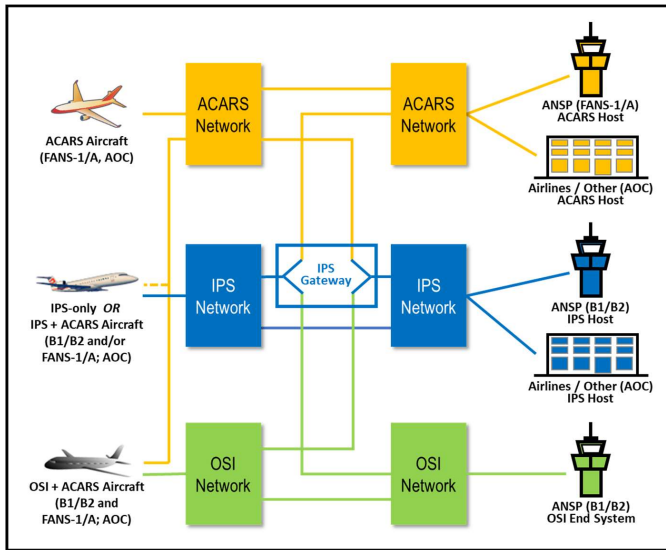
ACARS Aircraft (FANS-1/A, AOC)

ACARS Network

ACARS Network

ANSP (FANS-1/A) ACARS Host

Airlines / Other (AOC) ACARS Host

IPS-only OR IPS + ACARS Aircraft (B1/B2 and/or FANS-1/A; AOC)

IPS Network

IPS Gateway

IPS Network

ANSP (B1/B2) IPS Host

Airlines / Other (AOC) IPS Host

OSI + ACARS Aircraft (B1/B2 and FANS-1/A; AOC)

OSI Network

OSI Network

ANSP (B1/B2) OSI End System